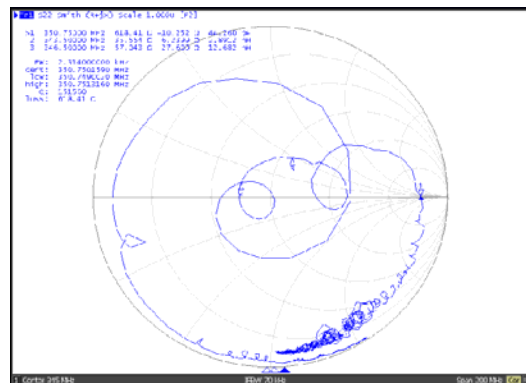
Tr1 S22 Smith (R+jX) Scale 1.000U [F2]

>1 350.73300 MHz 618.41 Ω -10.752 Ω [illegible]
2 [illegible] MHz 35.555 Ω 6.2333 Ω 2.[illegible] nH
3 346.50000 MHz 57.343 Ω 27.635 Ω 12.683 nH

BW: 2.334000000 kHz
cent: 350.7502590 MHz
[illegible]: 350.7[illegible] MHz
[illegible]: 350.7513160 MHz
Q: 151500
Loss: 618.41 Ω

1 Center 345 MHz IFBW 70 kHz Span 300 MHz